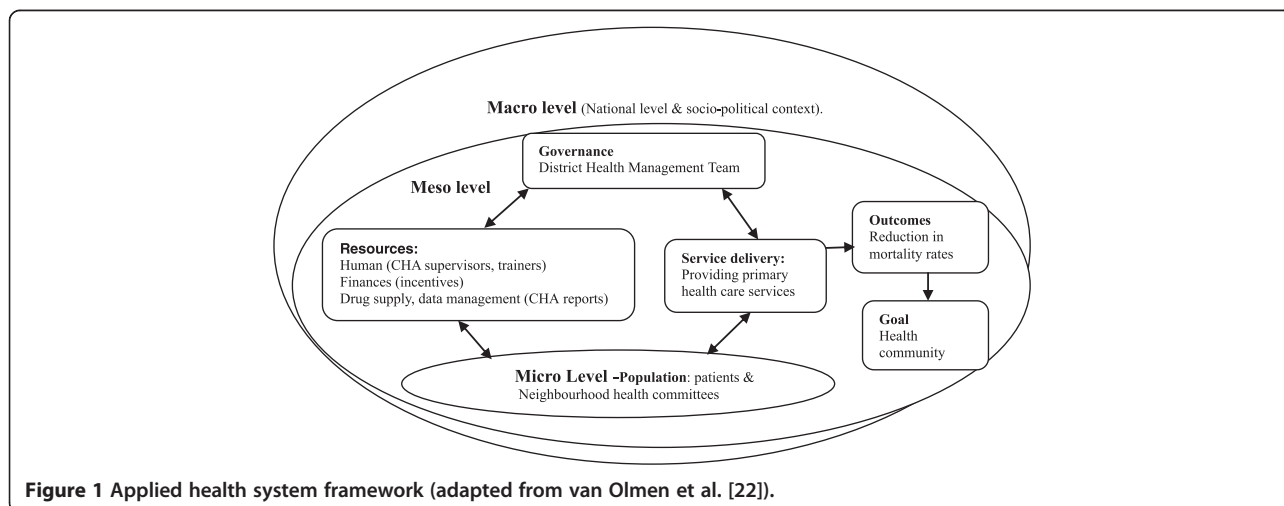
Macro level (National level & socio-political context).

Governance
District Health Management Team

Meso level

Resources:
Human (CHA supervisors, trainers)
Finances (incentives)
Drug supply, data management (CHA reports)

Service delivery:
Providing primary health care services

Outcomes
Reduction in mortality rates

Goal
Health community

Micro Level -Population: patients & Neighbourhood health committees

Figure 1 Applied health system framework (adapted from van Olmen et al. [22]).